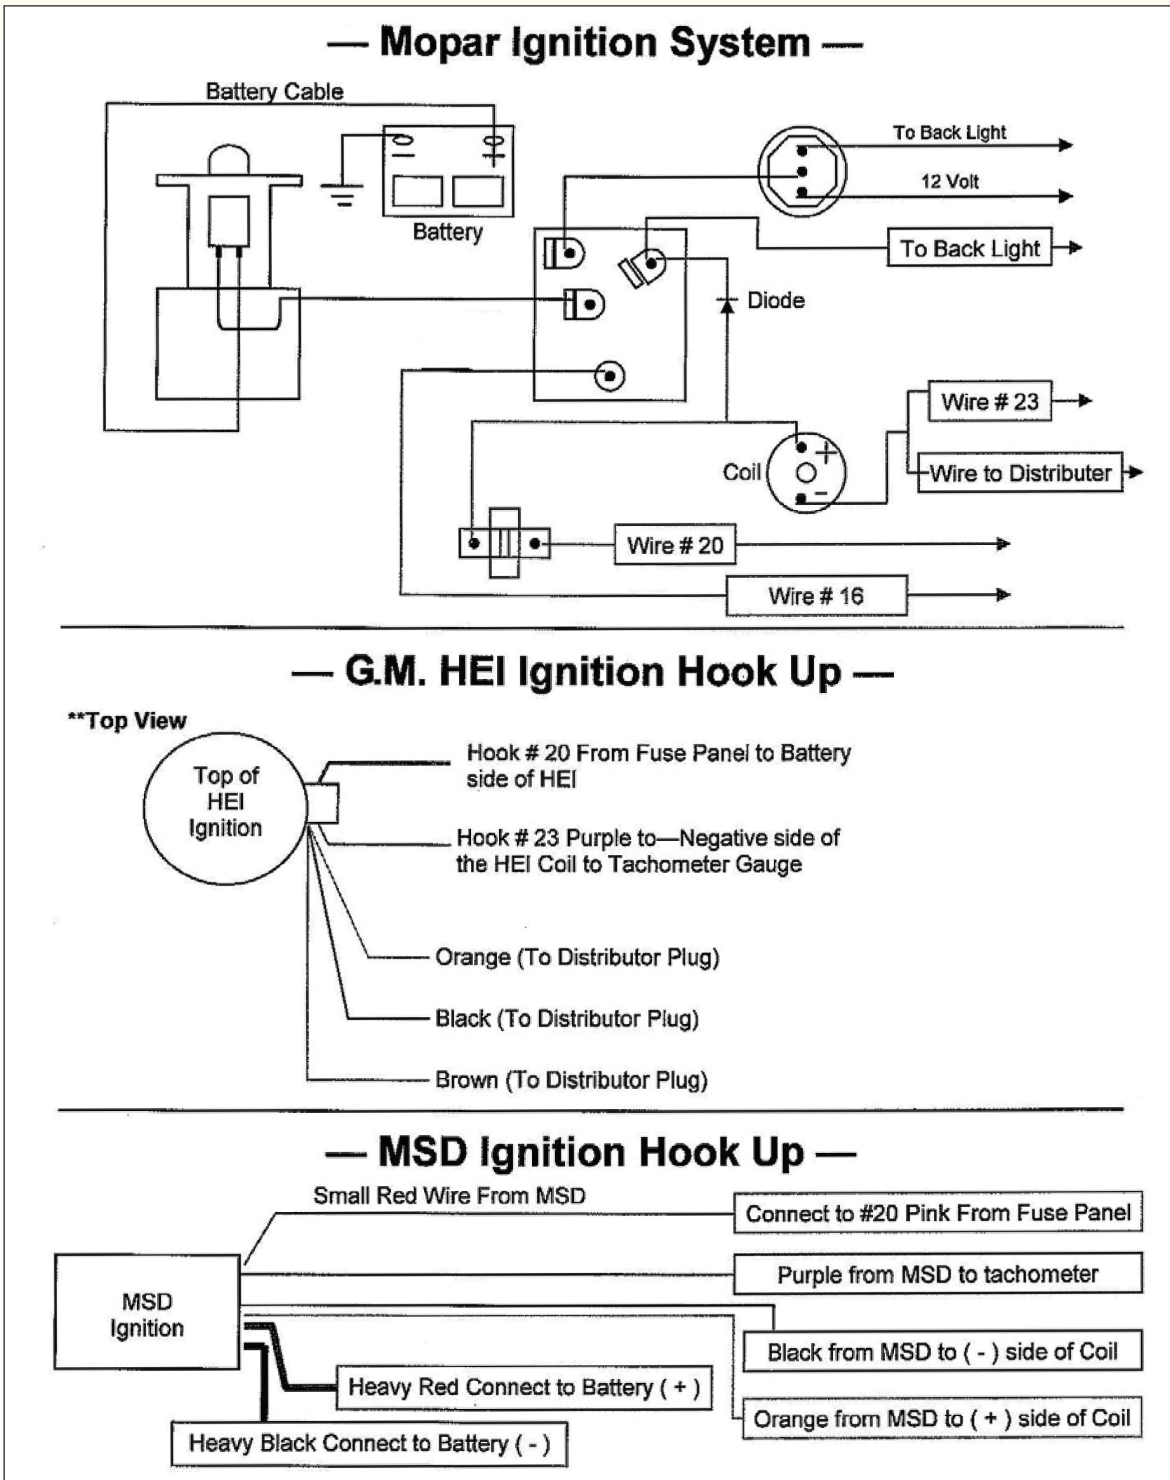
— Mopar Ignition System —

Battery Cable

Battery

To Back Light

12 Volt

To Back Light

Diode

Wire # 23

Coil

Wire to Distributer

Wire # 20

Wire # 16

— G.M. HEI Ignition Hook Up —

**Top View

Top of HEI Ignition

Hook # 20 From Fuse Panel to Battery side of HEI

Hook # 23 Purple to—Negative side of the HEI Coil to Tachometer Gauge

Orange (To Distributor Plug)

Black (To Distributor Plug)

Brown (To Distributor Plug)

— MSD Ignition Hook Up —

Small Red Wire From MSD

Connect to #20 Pink From Fuse Panel

MSD Ignition

Purple from MSD to tachometer

Black from MSD to ( - ) side of Coil

Heavy Red Connect to Battery ( + )

Orange from MSD to ( + ) side of Coil

Heavy Black Connect to Battery ( - )